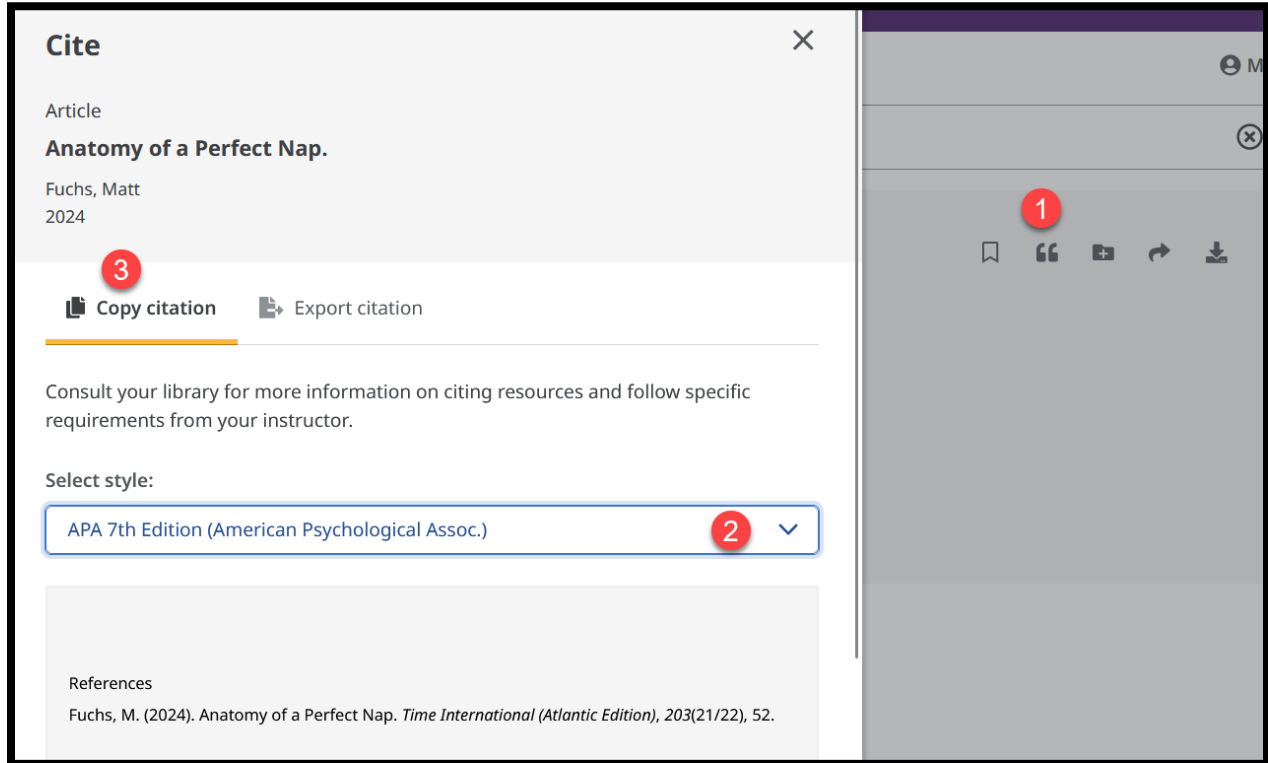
Cite

Article

Anatomy of a Perfect Nap.

Fuchs, Matt
2024

3

Copy citation

Export citation

Consult your library for more information on citing resources and follow specific requirements from your instructor.

Select style:

APA 7th Edition (American Psychological Assoc.)

2

References

Fuchs, M. (2024). Anatomy of a Perfect Nap. *Time International (Atlantic Edition)*, *203*(21/22), 52.

M

1